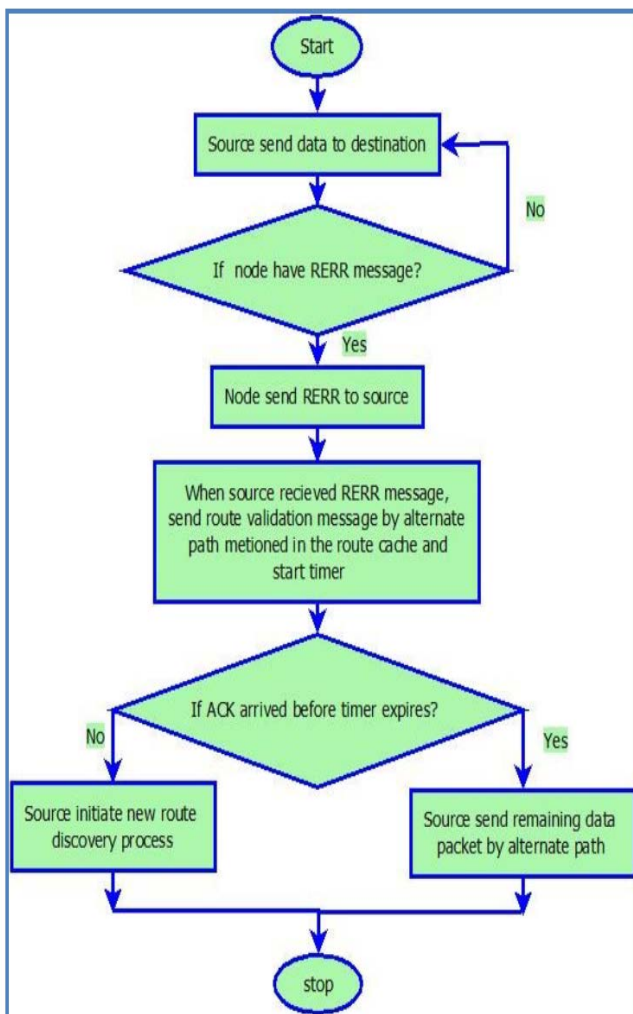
Start

Source send data to destination

No

If node have RERR message?

Yes

Node send RERR to source

When source recieved RERR message, send route validation message by alternate path metioned in the route cache and start timer

If ACK arrived before timer expires?

No

Yes

Source initiate new route discovery process

Source send remaining data packet by alternate path

stop